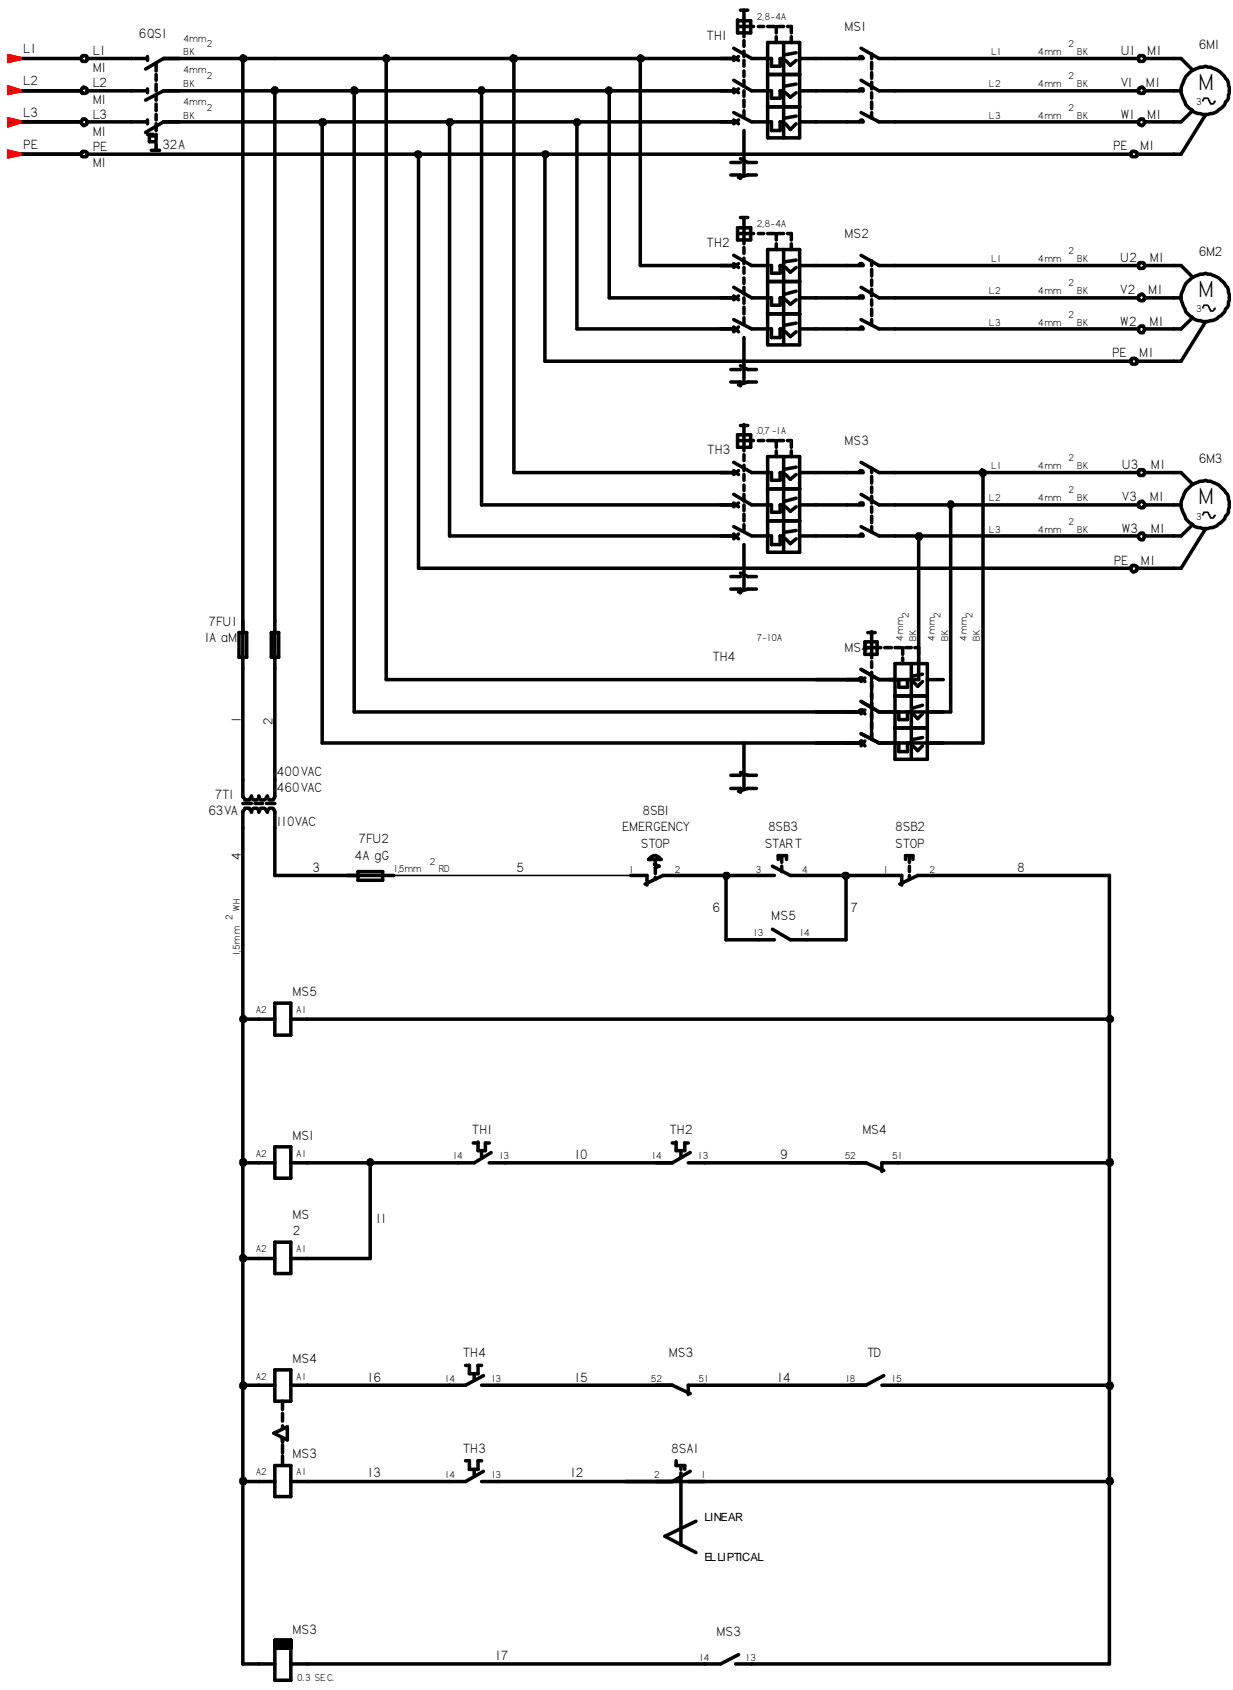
L1 L1 M1
L2 L2 M1
L3 L3 M1
PE PE M1
6QS1
$4mm^2$ BK
$4mm^2$ BK
$4mm^2$ BK
32A

TH1 2,8-4A
MS1
L1 $4mm^2$ BK U1 M1
L2 $4mm^2$ BK V1 M1
L3 $4mm^2$ BK W1 M1
PE M1
6M1 M 3~

TH2 2,8-4A
MS2
L1 $4mm^2$ BK U2 M1
L2 $4mm^2$ BK V2 M1
L3 $4mm^2$ BK W2 M1
PE M1
6M2 M 3~

TH3 0,7-1A
MS3
L1 $4mm^2$ BK U3 M1
L2 $4mm^2$ BK V3 M1
L3 $4mm^2$ BK W3 M1
PE M1
6M3 M 3~

7FU1 1A aM
1 2
7-10A
TH4
MS4
$4mm^2$ BK
$4mm^2$ BK
$4mm^2$ BK

7T1 63VA
400VAC
460VAC
110VAC
4
$1,5mm^2$ WH
7FU2 4A gG
3
$1,5mm^2$ RD
5
8SB1 EMERGENCY STOP
1 2
8SB3 START
3 4
8SB2 STOP
1 2
8
6 7
MS5
13 14

MS5
A2 A1

MS1
A2 A1
TH1 14 13
10
TH2 14 13
9
MS4 52 51
11
MS 2
A2 A1

MS4
A2 A1
16
TH4 14 13
15
MS3 52 51
14
TD 18 15

MS3
A2 A1
13
TH3 14 13
12
8SA1 2 1
LINEAR
ELLIPTICAL

MS3
17
MS3 14 13
0.3 SEC.